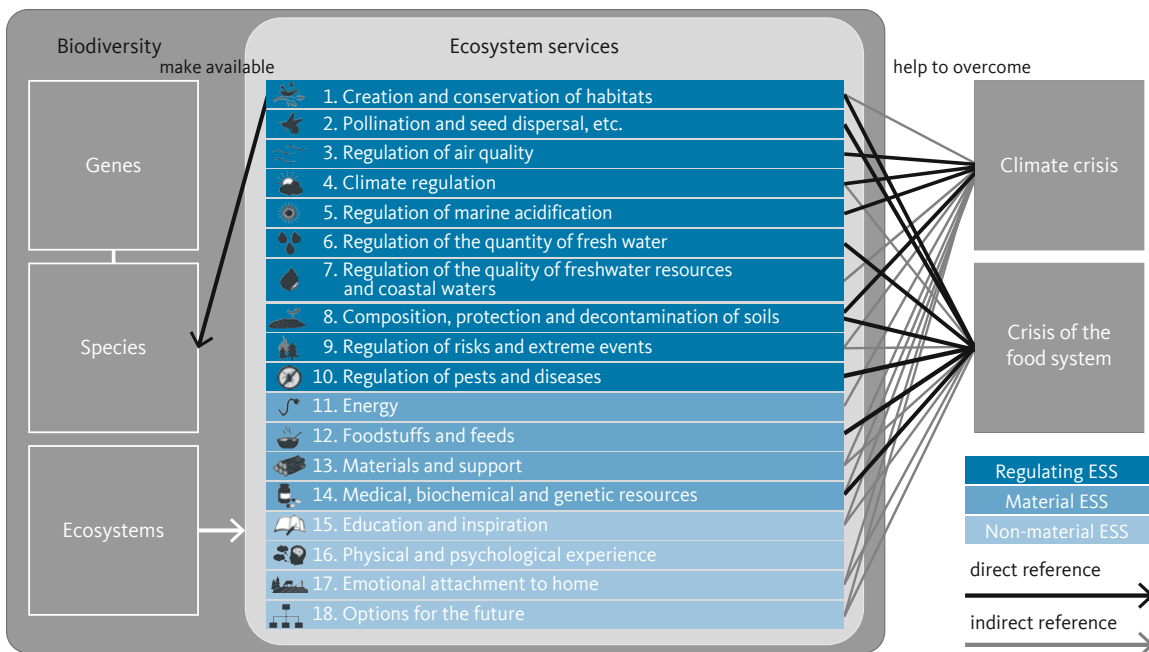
Biodiversity

make available

Genes

Species

Ecosystems

Ecosystem services

1. Creation and conservation of habitats
2. Pollination and seed dispersal, etc.
3. Regulation of air quality
4. Climate regulation
5. Regulation of marine acidification
6. Regulation of the quantity of fresh water
7. Regulation of the quality of freshwater resources and coastal waters
8. Composition, protection and decontamination of soils
9. Regulation of risks and extreme events
10. Regulation of pests and diseases
11. Energy
12. Foodstuffs and feeds
13. Materials and support
14. Medical, biochemical and genetic resources
15. Education and inspiration
16. Physical and psychological experience
17. Emotional attachment to home
18. Options for the future

help to overcome

Climate crisis

Crisis of the food system

Regulating ESS
Material ESS
Non-material ESS

direct reference

indirect reference